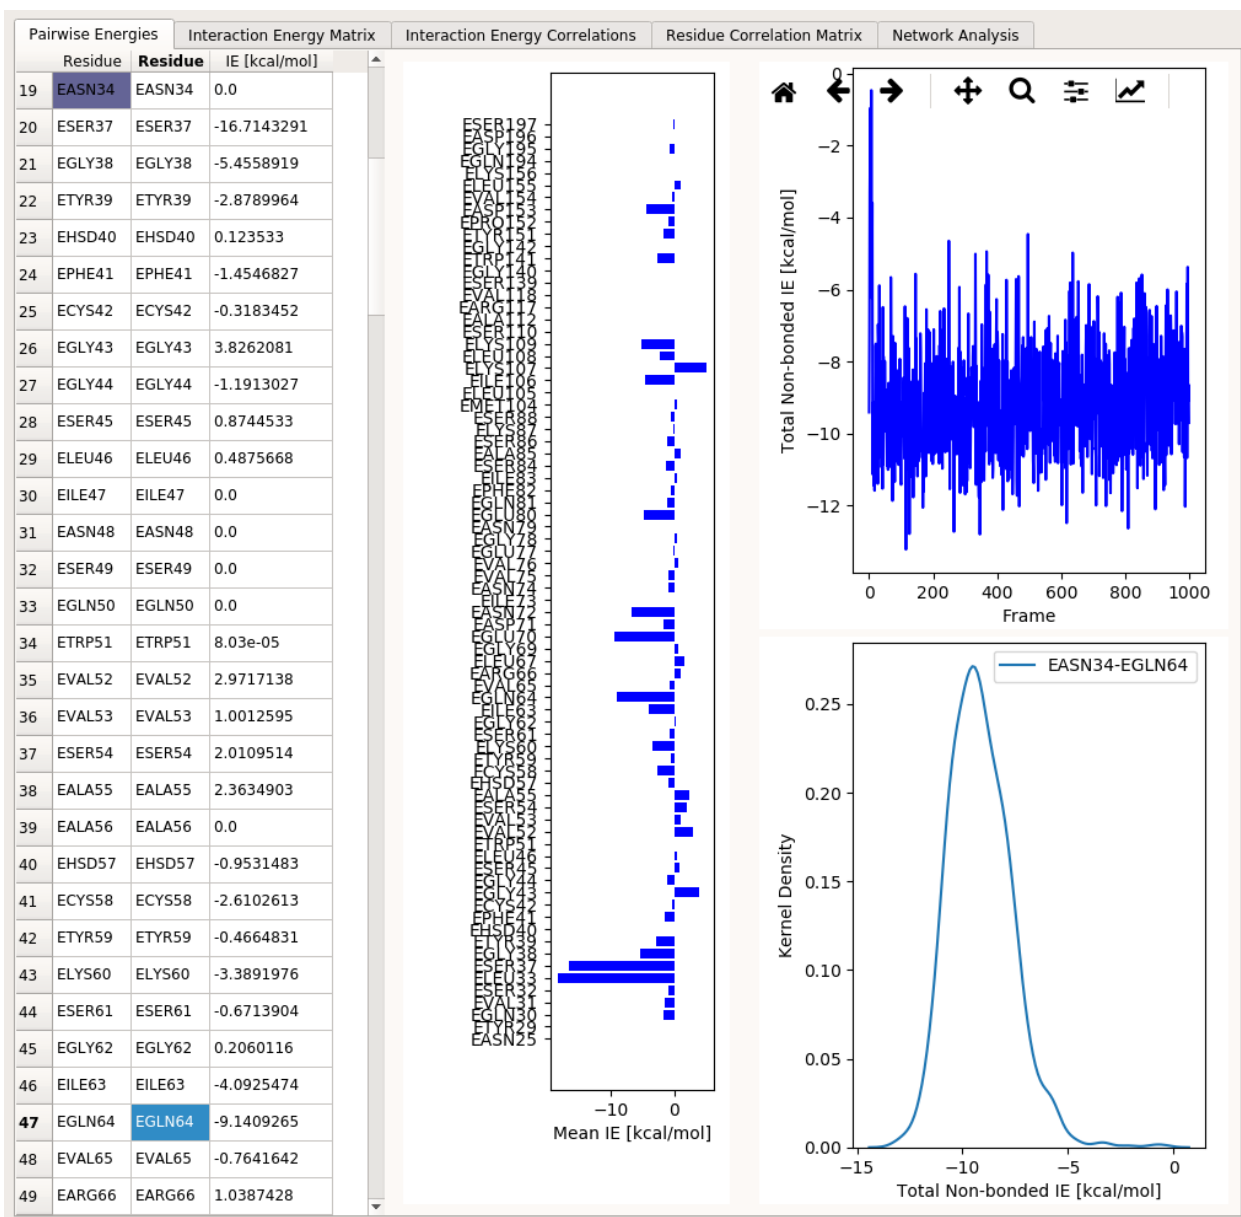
Pairwise Energies | Interaction Energy Matrix | Interaction Energy Correlations | Residue Correlation Matrix | Network Analysis

| | Residue | Residue | IE [kcal/mol] |
|---|---|---|---|
| 19 | EASN34 | EASN34 | 0.0 |
| 20 | ESER37 | ESER37 | -16.7143291 |
| 21 | EGLY38 | EGLY38 | -5.4558919 |
| 22 | ETYR39 | ETYR39 | -2.8789964 |
| 23 | EHSD40 | EHSD40 | 0.123533 |
| 24 | EPHE41 | EPHE41 | -1.4546827 |
| 25 | ECYS42 | ECYS42 | -0.3183452 |
| 26 | EGLY43 | EGLY43 | 3.8262081 |
| 27 | EGLY44 | EGLY44 | -1.1913027 |
| 28 | ESER45 | ESER45 | 0.8744533 |
| 29 | ELEU46 | ELEU46 | 0.4875668 |
| 30 | EILE47 | EILE47 | 0.0 |
| 31 | EASN48 | EASN48 | 0.0 |
| 32 | ESER49 | ESER49 | 0.0 |
| 33 | EGLN50 | EGLN50 | 0.0 |
| 34 | ETRP51 | ETRP51 | 8.03e-05 |
| 35 | EVAL52 | EVAL52 | 2.9717138 |
| 36 | EVAL53 | EVAL53 | 1.0012595 |
| 37 | ESER54 | ESER54 | 2.0109514 |
| 38 | EALA55 | EALA55 | 2.3634903 |
| 39 | EALA56 | EALA56 | 0.0 |
| 40 | EHSD57 | EHSD57 | -0.9531483 |
| 41 | ECYS58 | ECYS58 | -2.6102613 |
| 42 | ETYR59 | ETYR59 | -0.4664831 |
| 43 | ELYS60 | ELYS60 | -3.3891976 |
| 44 | ESER61 | ESER61 | -0.6713904 |
| 45 | EGLY62 | EGLY62 | 0.2060116 |
| 46 | EILE63 | EILE63 | -4.0925474 |
| 47 | EGLN64 | EGLN64 | -9.1409265 |
| 48 | EVAL65 | EVAL65 | -0.7641642 |
| 49 | EARG66 | EARG66 | 1.0387428 |

ESER197 EASP196 EGLY195 EGLN194 ELYS156 ELEU155 EVAL154 EASP153 EPRO152 ETYR151 EGLY142 ETRP141 EGLY140 ESER139 EVAL118 EARG117 EALA112 ESER110 ELYS109 ELEU108 ELYS107 EILE106 ELEU105 EMET104 ESER88 ELYS87 ESER86 EALA85 ESER84 EILE83 EPHE82 EGLN81 EGLU80 EASN79 EGLY78 EGLU77 EVAL76 EVAL75 EASN74 EILE73 EASN72 EASP71 EGLU70 EGLY69 ELEU67 EARG66 EVAL65 EGLN64 EILE63 EGLY62 ESER61 ELYS60 ETYR59 ECYS58 EHSD57 EALA55 ESER54 EVAL53 EVAL52 ETRP51 ELEU46 ESER45 EGLY44 EGLY43 ECYS42 EPHE41 EHSD40 ETYR39 EGLY38 ESER37 ELEU33 ESER32 EVAL31 EGLN30 ETYR29 EASN25
−10 0
Mean IE [kcal/mol]

0 −2 −4 −6 −8 −10 −12
Total Non-bonded IE [kcal/mol]
0 200 400 600 800 1000
Frame

EASN34-EGLN64
0.25 0.20 0.15 0.10 0.05 0.00
Kernel Density
−15 −10 −5 0
Total Non-bonded IE [kcal/mol]